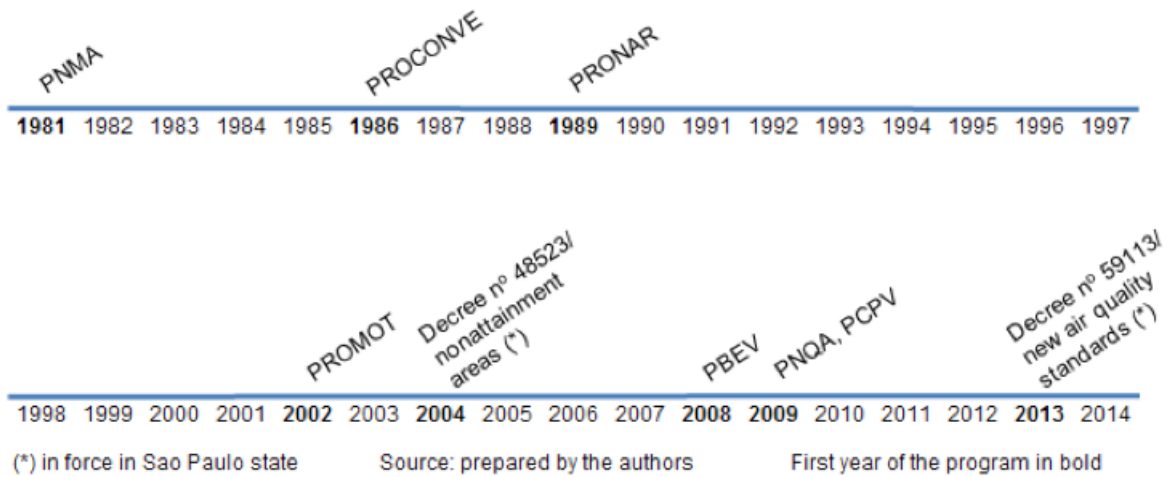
PNMA PROCONVE PRONAR

**1981** 1982 1983 1984 1985 **1986** 1987 1988 **1989** 1990 1991 1992 1993 1994 1995 1996 1997

PROMOT Decree nº 48523/ nonattainment areas (*) PBEV PNQA, PCPV Decree nº 59113/ new air quality standards (*)

1998 1999 2000 2001 **2002** 2003 **2004** 2005 2006 2007 **2008** **2009** 2010 2011 2012 **2013** 2014

(*) in force in Sao Paulo state Source: prepared by the authors First year of the program in bold